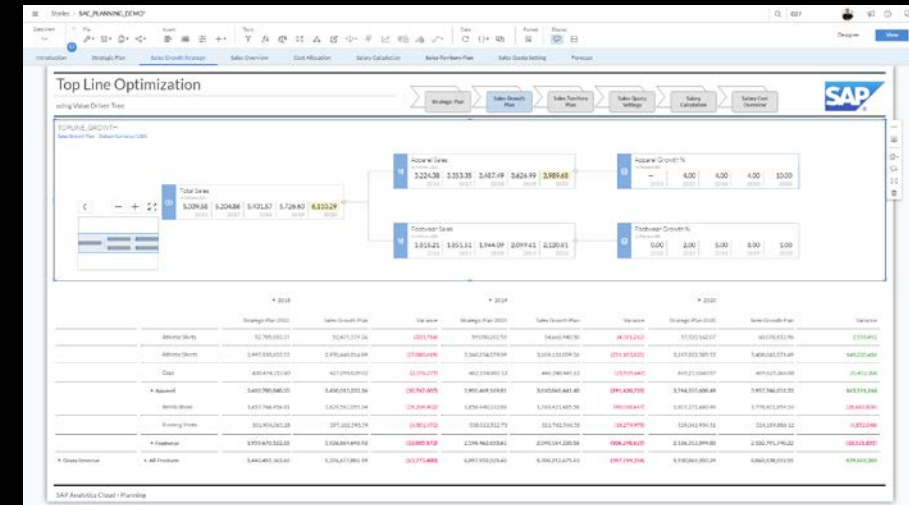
Stories > SAC_PLANNING_DEMO*

Introduction | Strategic Plan | Sales Growth Strategy | Sales Overview | Cost Allocation | Salary Calculation | Sales Territory Plan | Sales Quota Setting | Forecast

Designer | View

Top Line Optimization

using Value Driver Tree

Strategic Plan | Sales Growth Plan | Sales Territory Plan | Sales Quota Settings | Salary Calculation | Salary Cost Overview

SAP

TOPLINE_GROWTH

Total Sales
5,209.58 | 5,204.86 | 5,431.57 | 5,726.60 | 6,110.29

Apparel Sales
3,224.38 | 3,353.35 | 3,487.49 | 3,626.99 | 3,989.68

Footwear Sales
1,815.21 | 1,851.51 | 1,944.09 | 2,099.61 | 2,120.61

Apparel Growth %
— | 4.00 | 4.00 | 4.00 | 10.00

Footwear Growth %
0.00 | 2.00 | 5.00 | 8.00 | 1.00

| | | 2018 | | | 2019 | | | 2020 | | |
|---|---|---|---|---|---|---|---|---|---|---|
| | | Strategic Plan 2018 | Sales Growth Plan | Variance | Strategic Plan 2019 | Sales Growth Plan | Variance | Strategic Plan 2020 | Sales Growth Plan | Variance |
| | Athletic Shirts | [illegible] | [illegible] | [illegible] | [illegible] | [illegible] | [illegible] | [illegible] | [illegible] | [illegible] |
| | Athletic Shorts | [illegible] | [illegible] | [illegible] | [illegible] | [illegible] | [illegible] | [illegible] | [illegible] | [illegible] |
| | Caps | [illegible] | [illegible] | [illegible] | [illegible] | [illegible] | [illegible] | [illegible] | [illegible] | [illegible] |
| | Apparel | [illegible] | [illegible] | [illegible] | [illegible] | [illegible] | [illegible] | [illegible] | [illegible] | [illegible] |
| | Tennis Shoes | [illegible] | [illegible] | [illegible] | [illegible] | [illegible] | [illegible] | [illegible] | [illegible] | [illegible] |
| | Running Shoes | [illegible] | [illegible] | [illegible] | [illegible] | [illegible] | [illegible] | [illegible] | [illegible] | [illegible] |
| | Footwear | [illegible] | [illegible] | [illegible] | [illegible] | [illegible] | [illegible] | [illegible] | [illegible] | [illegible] |
| Gross Revenue | All Products | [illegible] | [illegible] | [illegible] | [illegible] | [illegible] | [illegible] | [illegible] | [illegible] | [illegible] |

SAP Analytics Cloud - Planning